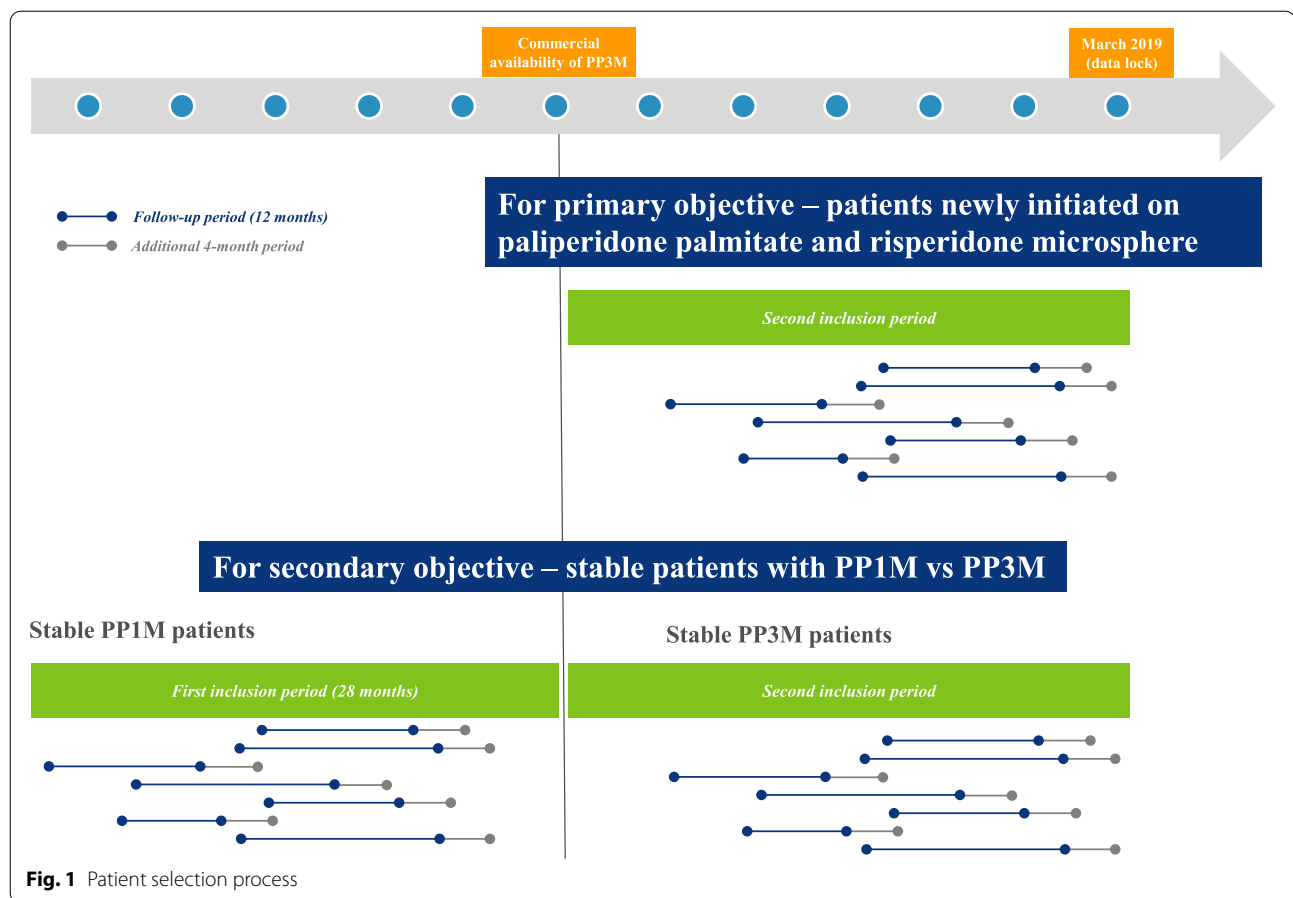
Commercial availability of PP3M

March 2019 (data lock)

Follow-up period (12 months)
Additional 4-month period

For primary objective – patients newly initiated on paliperidone palmitate and risperidone microsphere

Second inclusion period

For secondary objective – stable patients with PP1M vs PP3M

Stable PP1M patients

Stable PP3M patients

First inclusion period (28 months)

Second inclusion period

**Fig. 1** Patient selection process